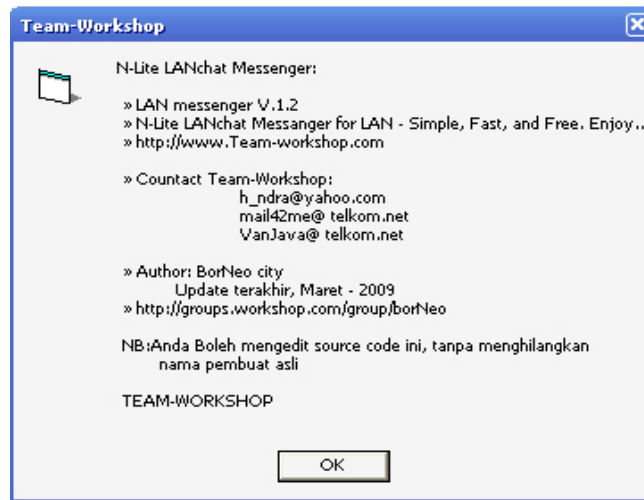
Team-Workshop

N-Lite LANchat Messenger:

» LAN messenger V.1.2
» N-Lite LANchat Messanger for LAN - Simple, Fast, and Free. Enjoy..
» http://www.Team-workshop.com

» Countact Team-Workshop:
h_ndra@yahoo.com
mail42me@ telkom.net
VanJava@ telkom.net

» Author: BorNeo city
Update terakhir, Maret - 2009
» http://groups.workshop.com/group/borNeo

NB:Anda Boleh mengedit source code ini, tanpa menghilangkan nama pembuat asli

TEAM-WORKSHOP

OK